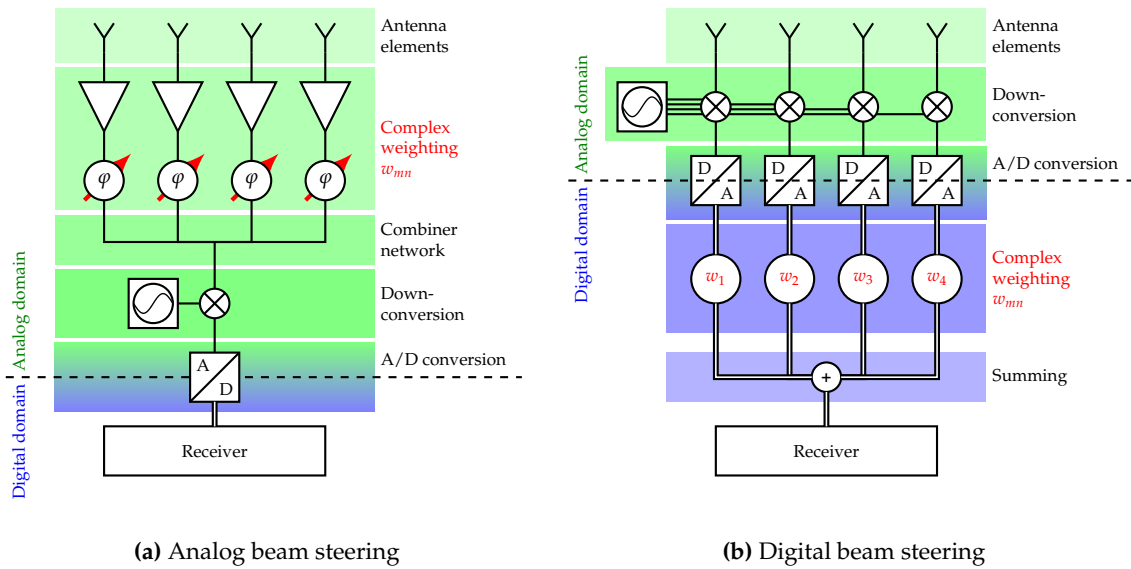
Antenna elements

Complex weighting $w_{mn}$

$\varphi$ $\varphi$ $\varphi$ $\varphi$

Combiner network

Down-conversion

A/D conversion

Analog domain

Digital domain

A

D

Receiver

**(a)** Analog beam steering

Antenna elements

Down-conversion

Analog domain

A/D conversion

D A D A D A D A

Digital domain

$w_1$ $w_2$ $w_3$ $w_4$

Complex weighting $w_{mn}$

+

Summing

Receiver

**(b)** Digital beam steering